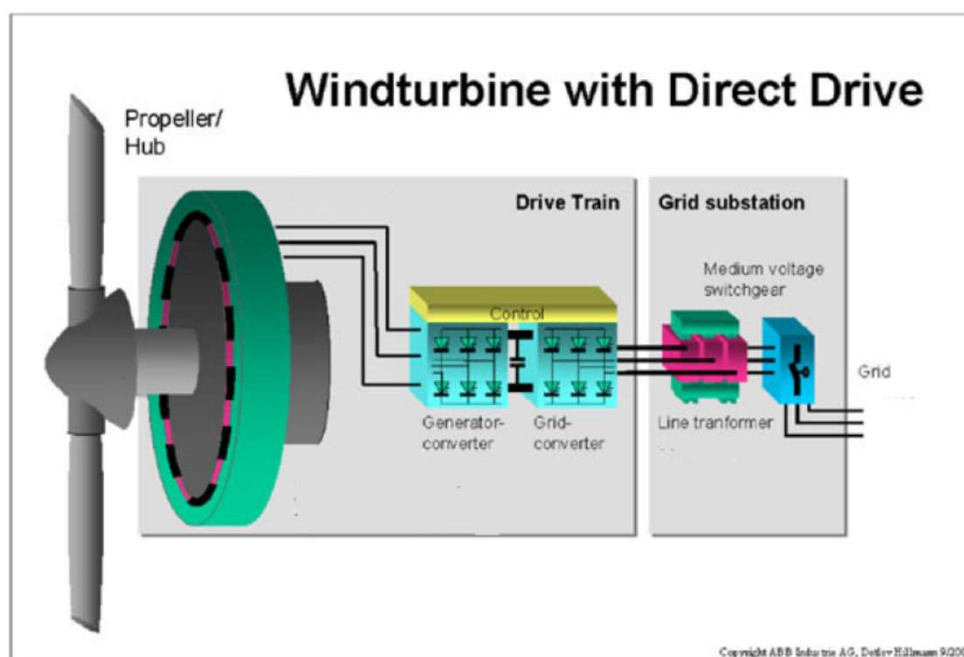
Windturbine with Direct Drive

Propeller/ Hub

Drive Train

Grid substation

Medium voltage switchgear

Control

Grid

Generator-converter

Grid-converter

Line tranformer

Copyright ABB Industrie AG, Detlev Hillmann 9/20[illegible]